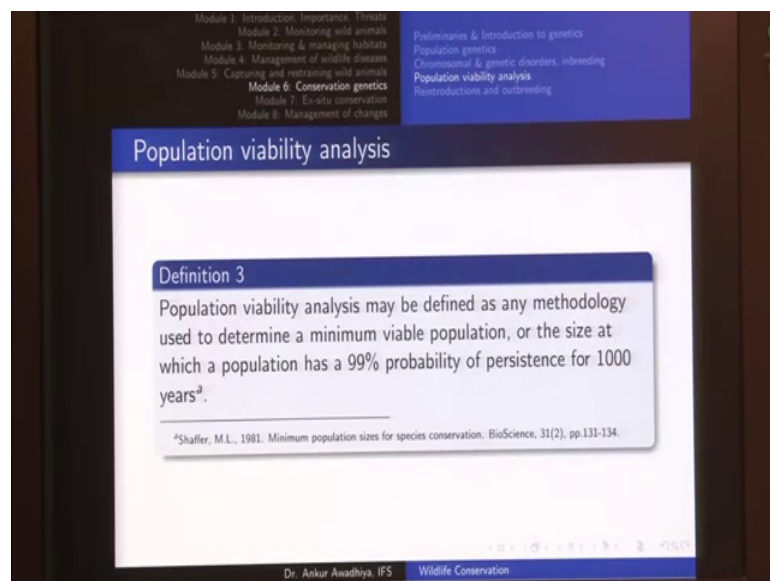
Module 1: Introduction, Importance, Threats
Module 2: Monitoring wild animals
Module 3: Monitoring & managing habitats
Module 4: Management of wildlife diseases
Module 5: Capturing and restraining wild animals
Module 6: Conservation genetics
Module 7: Ex-situ conservation
Module 8: Management of changes

Preliminaries & Introduction to genetics
Population genetics
Chromosomal & genetic disorders, inbreeding
Population viability analysis
Reintroductions and outbreeding

Population viability analysis

Definition 3
Population viability analysis may be defined as any methodology used to determine a minimum viable population, or the size at which a population has a 99% probability of persistence for 1000 years$^{a}$.

$^{a}$Shaffer, M.L., 1981. Minimum population sizes for species conservation. BioScience, 31(2), pp.131-134.

Dr. Ankur Awadhiya, IFS Wildlife Conservation